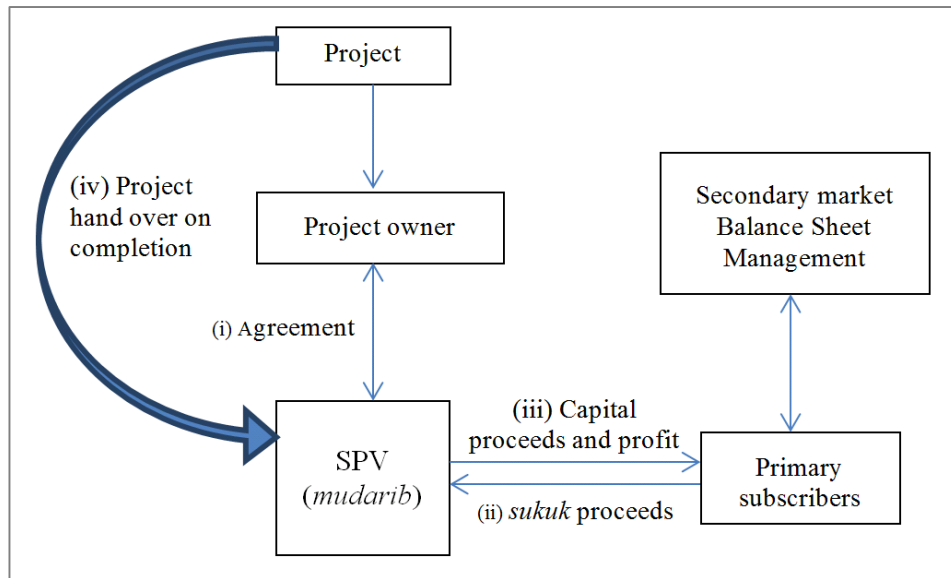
Project

(iv) Project hand over on completion

Project owner

(i) Agreement

SPV (*mudarib*)

(iii) Capital proceeds and profit

(ii) *sukuk* proceeds

Secondary market Balance Sheet Management

Primary subscribers